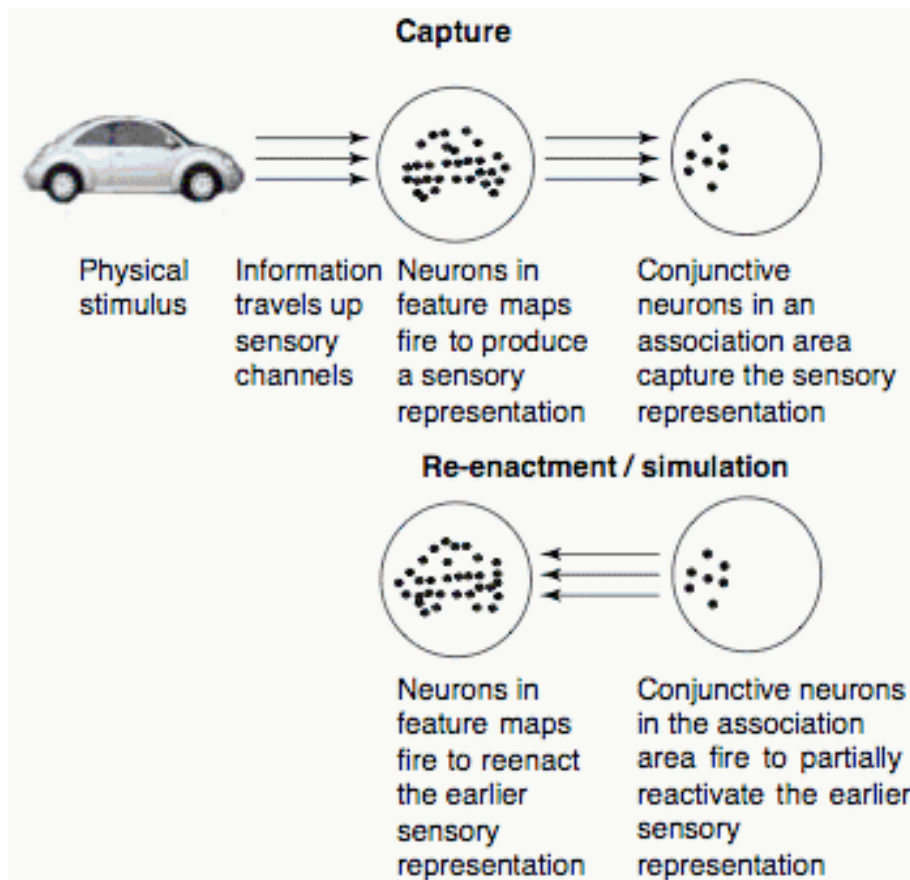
Capture

Physical stimulus

Information travels up sensory channels

Neurons in feature maps fire to produce a sensory representation

Conjunctive neurons in an association area capture the sensory representation

Re-enactment / simulation

Neurons in feature maps fire to reenact the earlier sensory representation

Conjunctive neurons in the association area fire to partially reactivate the earlier sensory representation